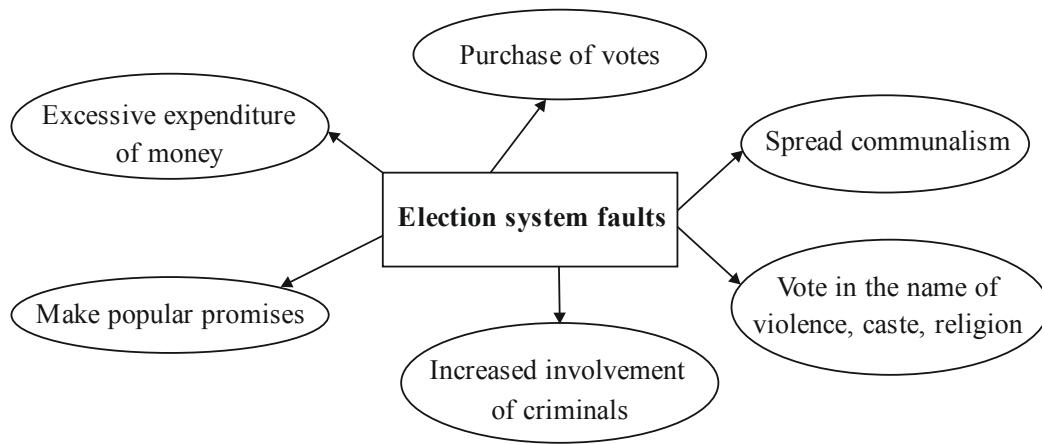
Purchase of votes

Excessive expenditure of money

Spread communalism

**Election system faults**

Make popular promises

Vote in the name of violence, caste, religion

Increased involvement of criminals